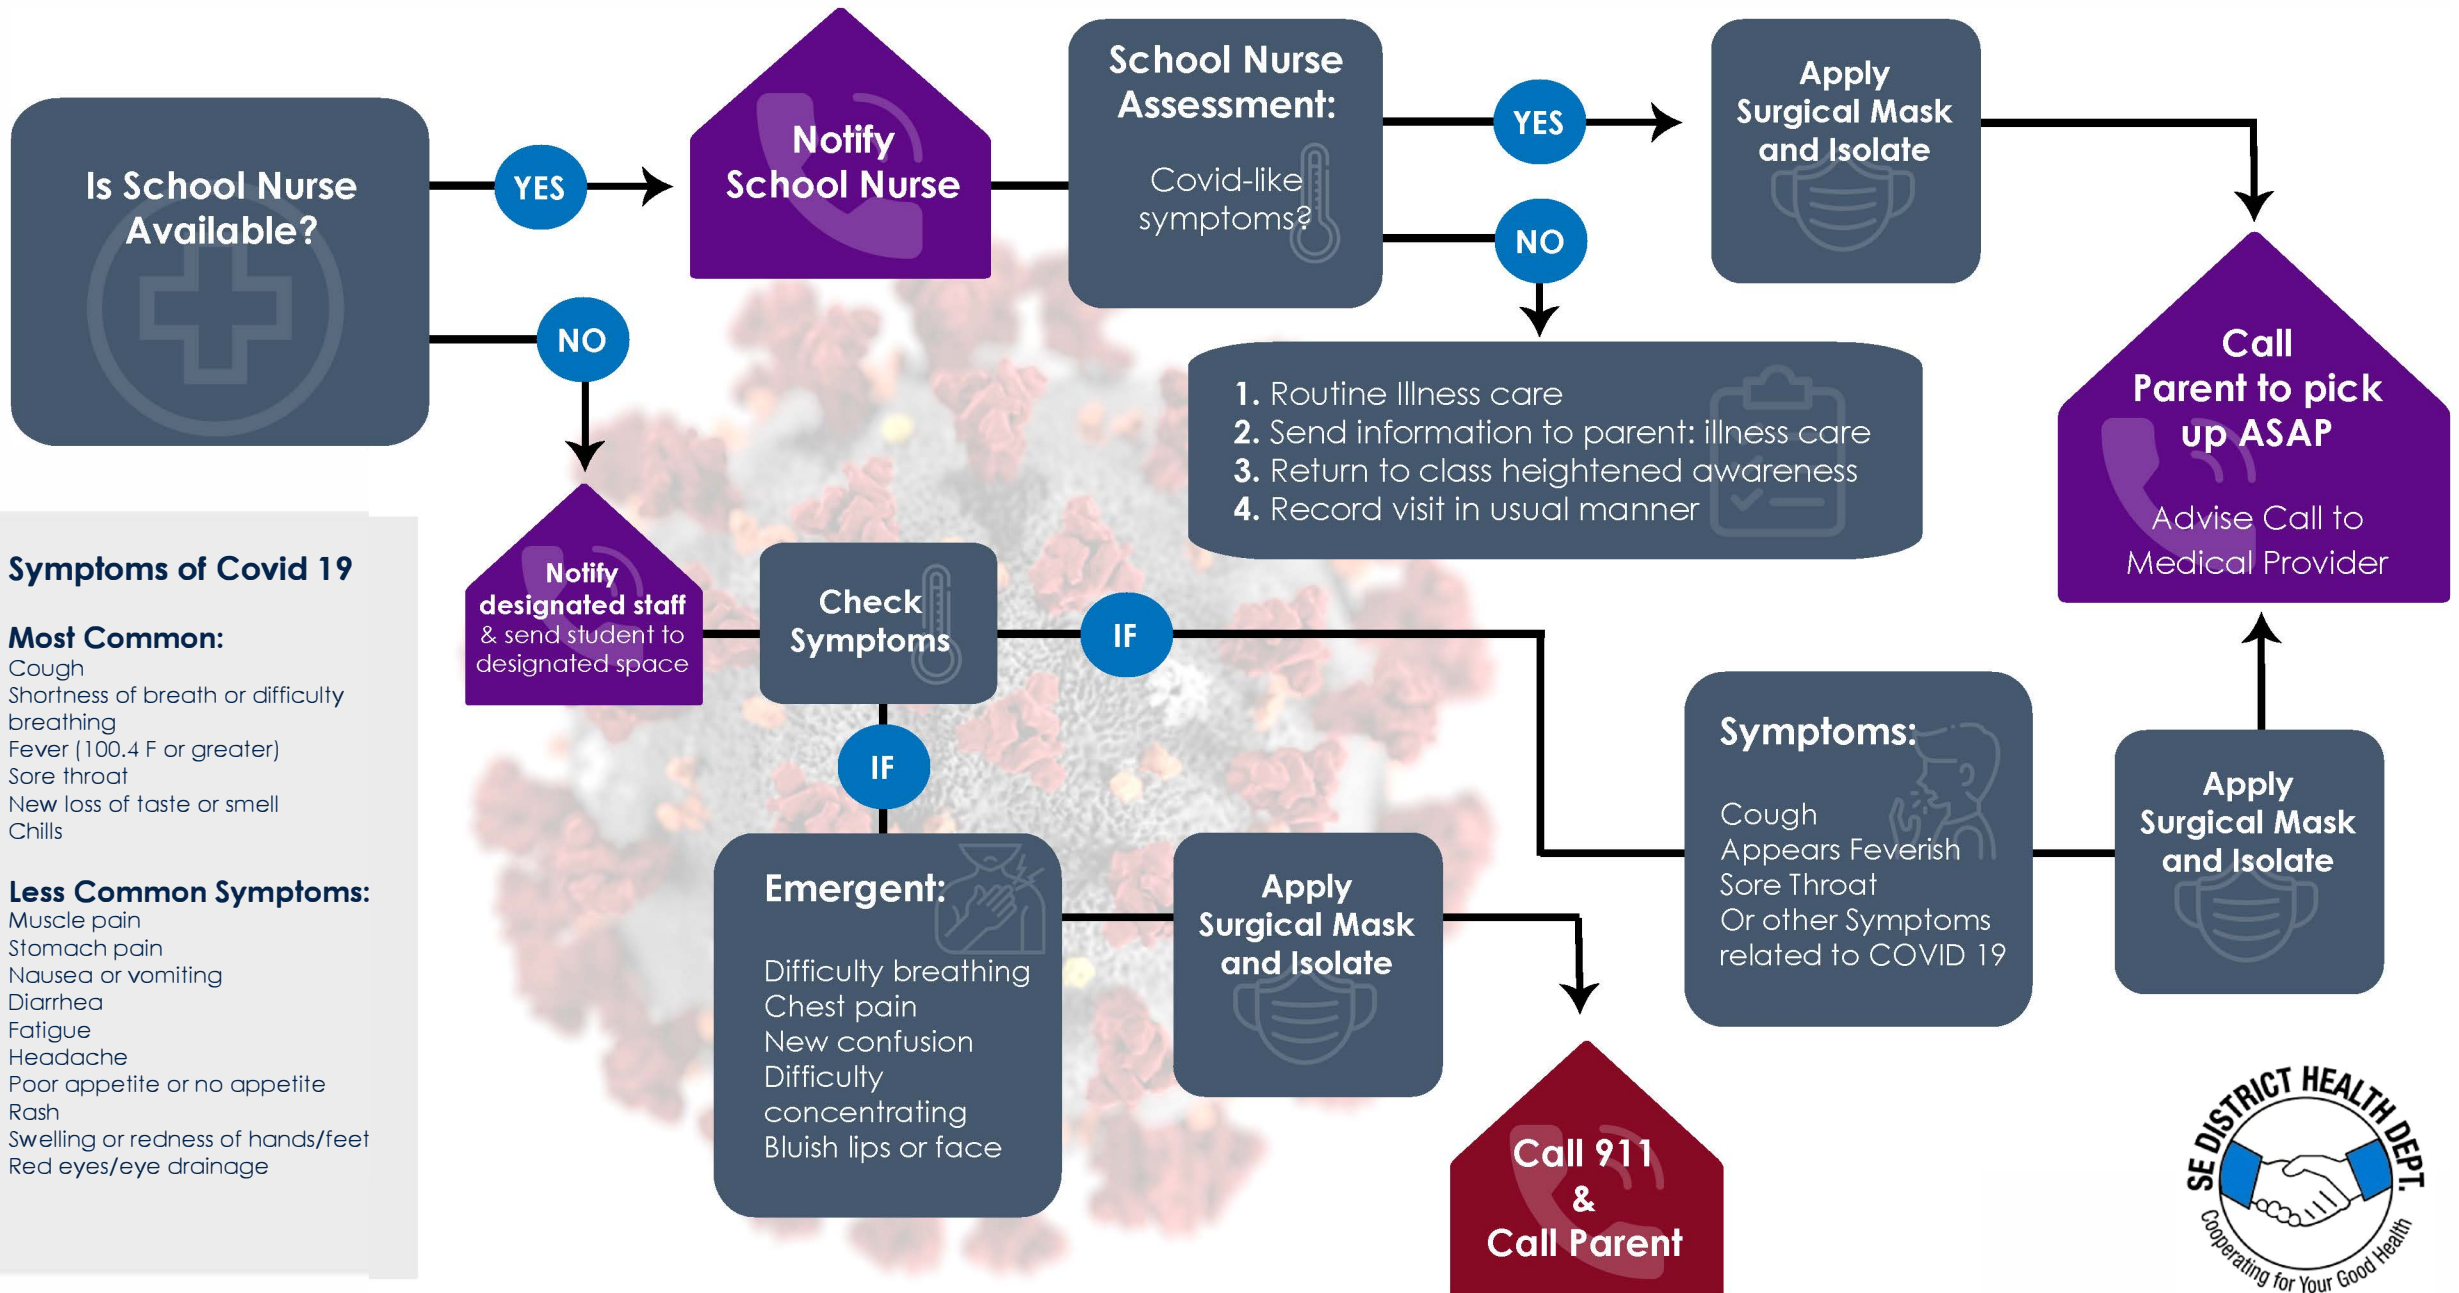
Is School Nurse Available?

YES

Notify School Nurse

School Nurse Assessment:

Covid-like symptoms?

YES

Apply Surgical Mask and Isolate

NO

1. Routine Illness care
2. Send information to parent: illness care
3. Return to class heightened awareness
4. Record visit in usual manner

Call Parent to pick up ASAP

Advise Call to Medical Provider

NO

Notify designated staff & send student to designated space

Check Symptoms

IF

IF

Symptoms of Covid 19

Most Common:
Cough
Shortness of breath or difficulty breathing
Fever (100.4 F or greater)
Sore throat
New loss of taste or smell
Chills

Less Common Symptoms:
Muscle pain
Stomach pain
Nausea or vomiting
Diarrhea
Fatigue
Headache
Poor appetite or no appetite
Rash
Swelling or redness of hands/feet
Red eyes/eye drainage

Symptoms:

Cough
Appears Feverish
Sore Throat
Or other Symptoms related to COVID 19

Apply Surgical Mask and Isolate

Emergent:

Difficulty breathing
Chest pain
New confusion
Difficulty concentrating
Bluish lips or face

Apply Surgical Mask and Isolate

Call 911 & Call Parent

SE DISTRICT HEALTH DEPT.
Cooperating for Your Good Health